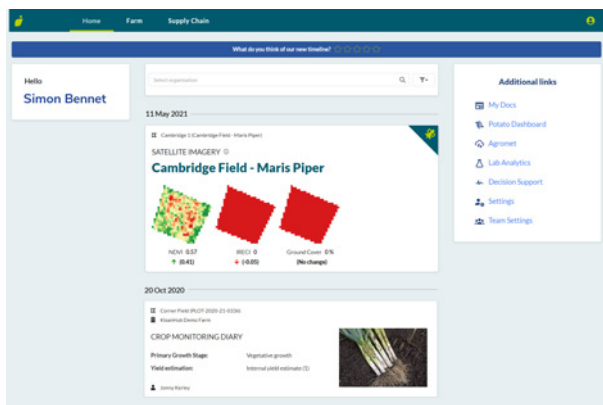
Home Farm Supply Chain

What do you think of our new timeline?

Hello
Simon Bennet

Select organisation

11 May 2021

Cambridge 1 (Cambridge Field - Maris Piper)
SATELLITE IMAGERY
Cambridge Field - Maris Piper

NDVI 0.57 ↑ (0.41)
IRECI 0 ↓ (-0.05)
Ground Cover 0% (No change)

20 Oct 2020

Corner Field (PLOT-2020-21-0336)
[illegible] Demo Farm
CROP MONITORING DIARY
Primary Growth Stage: Vegetative growth
Yield estimation: Internal yield estimate (1)
Jenny Kerley

Additional links
My Docs
Potato Dashboard
Agromet
Lab Analytics
Decision Support
Settings
Team Settings